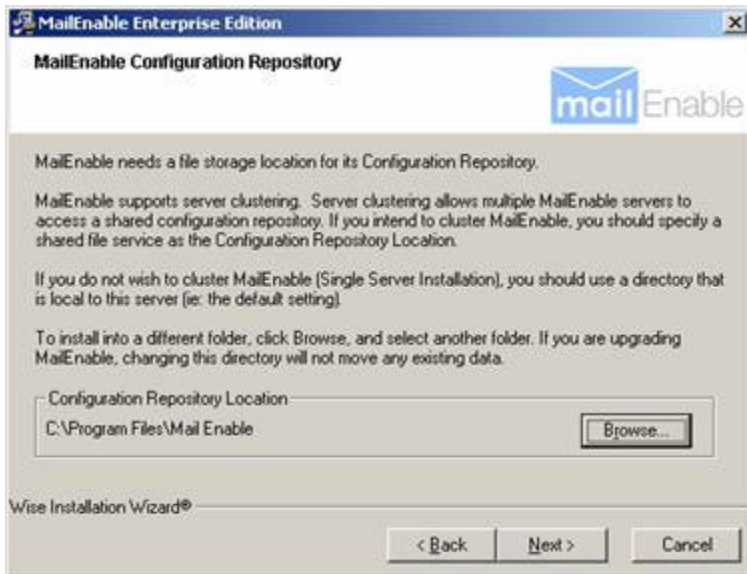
MailEnable Enterprise Edition

MailEnable Configuration Repository

mail Enable

MailEnable needs a file storage location for its Configuration Repository.

MailEnable supports server clustering. Server clustering allows multiple MailEnable servers to access a shared configuration repository. If you intend to cluster MailEnable, you should specify a shared file service as the Configuration Repository Location.

If you do not wish to cluster MailEnable (Single Server Installation), you should use a directory that is local to this server (ie: the default setting).

To install into a different folder, click Browse, and select another folder. If you are upgrading MailEnable, changing this directory will not move any existing data.

Configuration Repository Location

C:\Program Files\Mail Enable

Browse...

Wise Installation Wizard®

< Back

Next >

Cancel